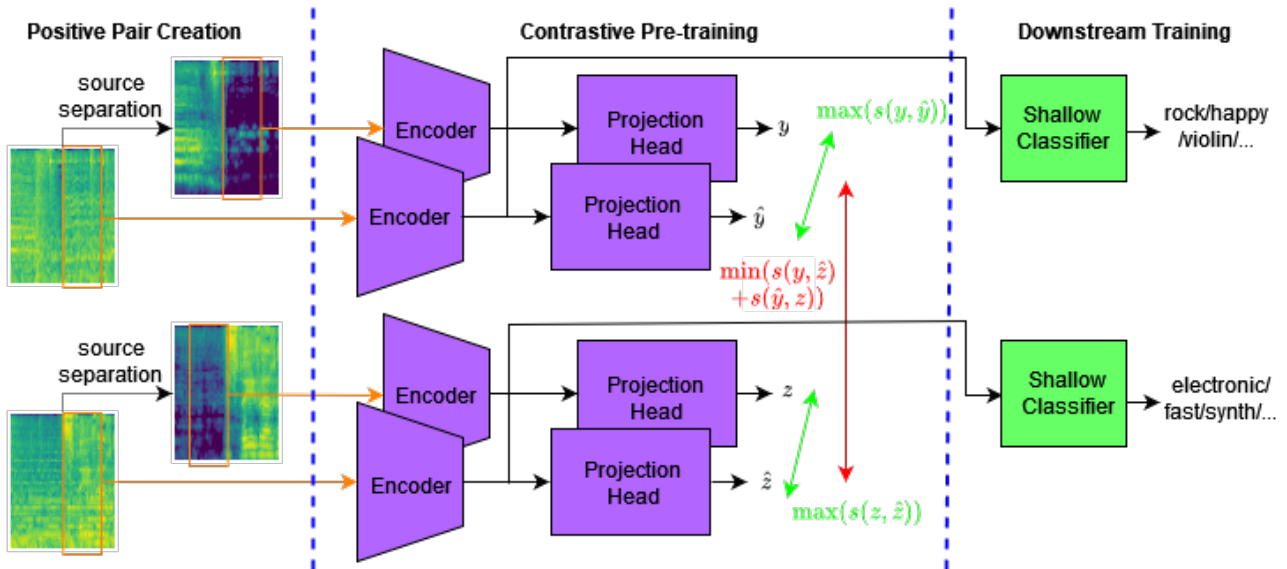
Positive Pair Creation

Contrastive Pre-training

Downstream Training

source separation

Encoder

Encoder

Projection Head

Projection Head

$y$

$\hat{y}$

$\max(s(y,\hat{y}))$

$\min(s(y,\hat{z})$ $+s(\hat{y},z))$

Shallow Classifier

rock/happy /violin/...

source separation

Encoder

Encoder

Projection Head

Projection Head

$z$

$\hat{z}$

$\max(s(z,\hat{z}))$

Shallow Classifier

electronic/ fast/synth/...